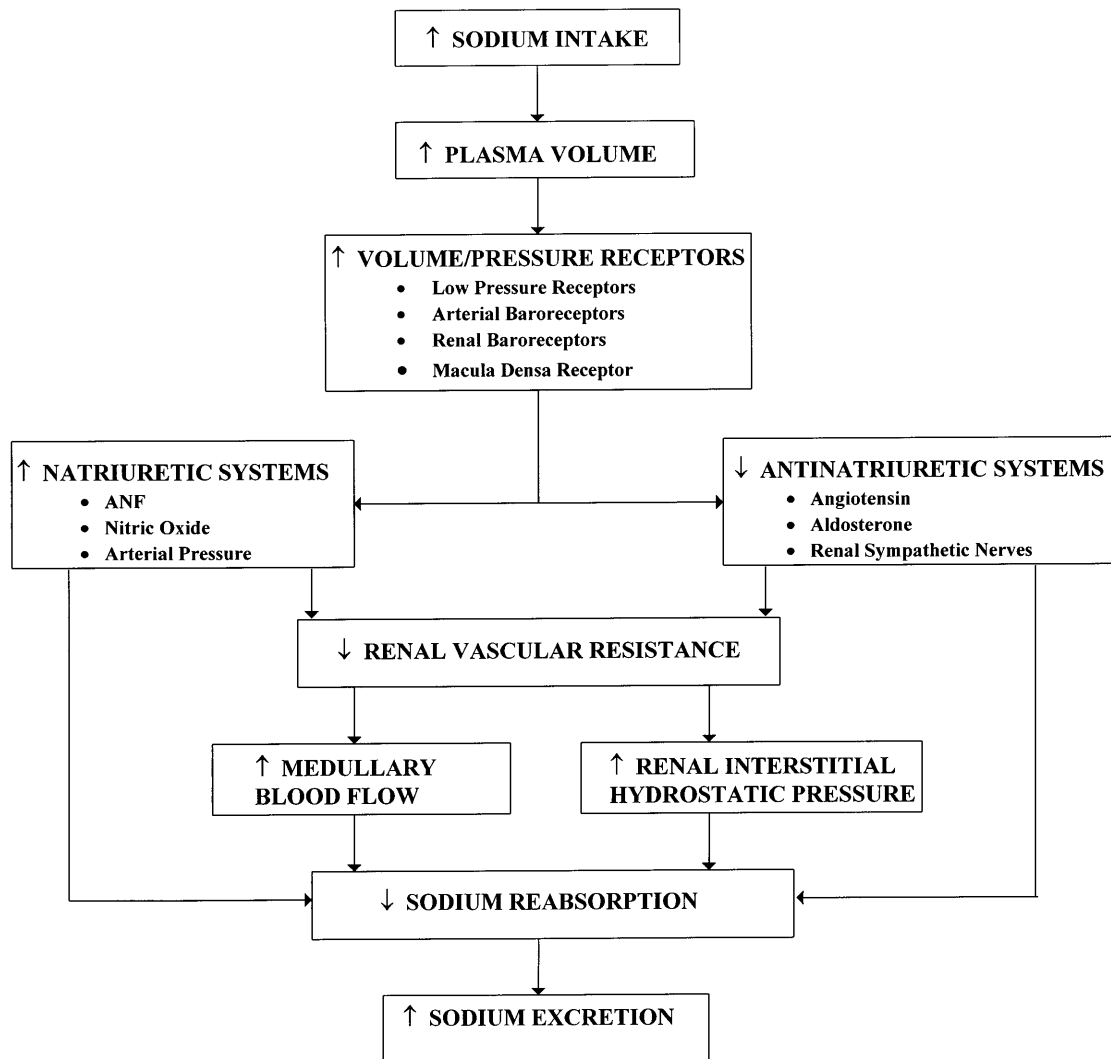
↑ SODIUM INTAKE

↑ PLASMA VOLUME

↑ VOLUME/PRESSURE RECEPTORS
- Low Pressure Receptors
- Arterial Baroreceptors
- Renal Baroreceptors
- Macula Densa Receptor

↑ NATRIURETIC SYSTEMS
- ANF
- Nitric Oxide
- Arterial Pressure

↓ ANTINATRIURETIC SYSTEMS
- Angiotensin
- Aldosterone
- Renal Sympathetic Nerves

↓ RENAL VASCULAR RESISTANCE

↑ MEDULLARY BLOOD FLOW

↑ RENAL INTERSTITIAL HYDROSTATIC PRESSURE

↓ SODIUM REABSORPTION

↑ SODIUM EXCRETION